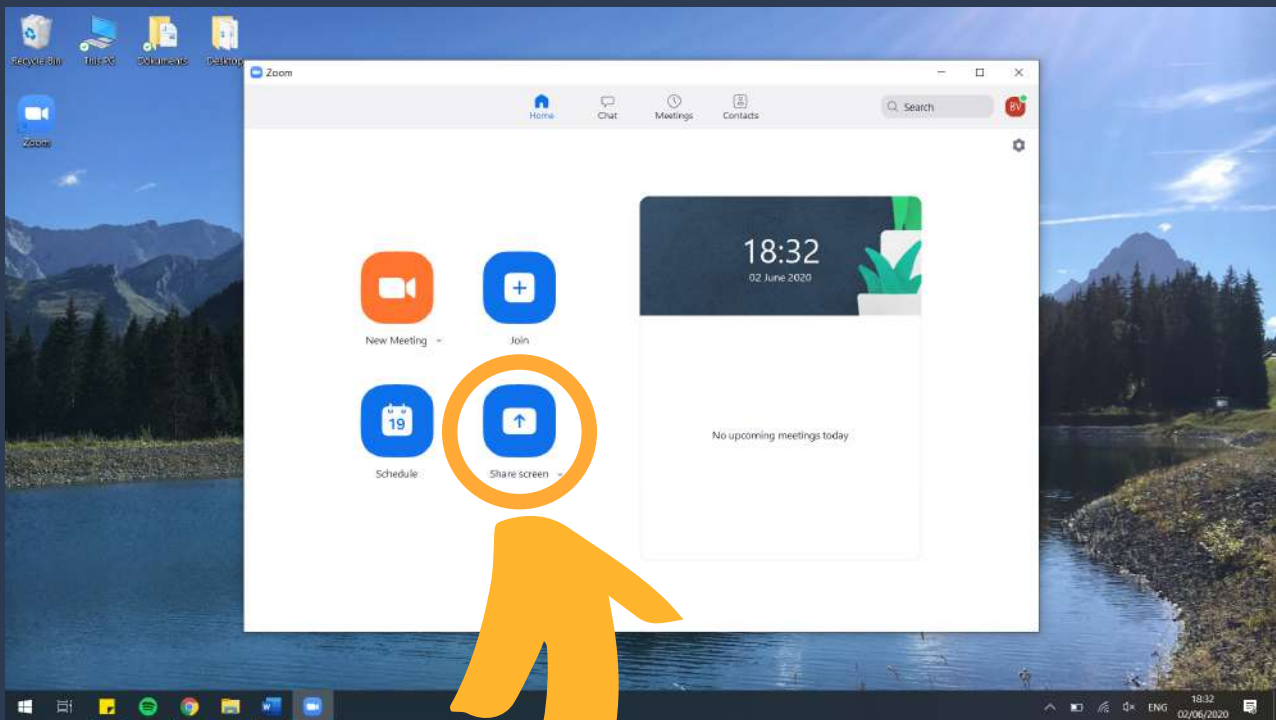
Recycle Bin
This PC
Documents
Desktop
Zoom

Zoom

Home
Chat
Meetings
Contacts
Search
BV

18:32
02 June 2020

New Meeting
Join
19
Schedule
Share screen

No upcoming meetings today

ENG
18:32
02/06/2020